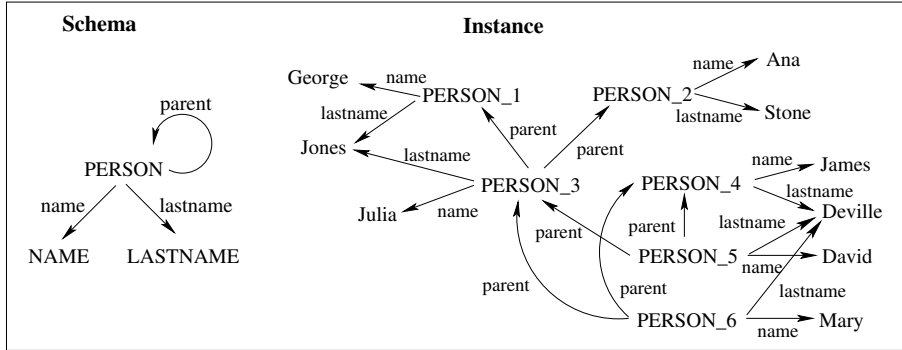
Schema

parent

PERSON

name

lastname

NAME

LASTNAME

Instance

George

name

PERSON_1

lastname

name

Ana

PERSON_2

lastname

Stone

Jones

lastname

parent

parent

PERSON_3

Julia

name

PERSON_4

name

James

lastname

lastname

Deville

parent

parent

PERSON_5

name

David

parent

parent

lastname

PERSON_6

name

Mary